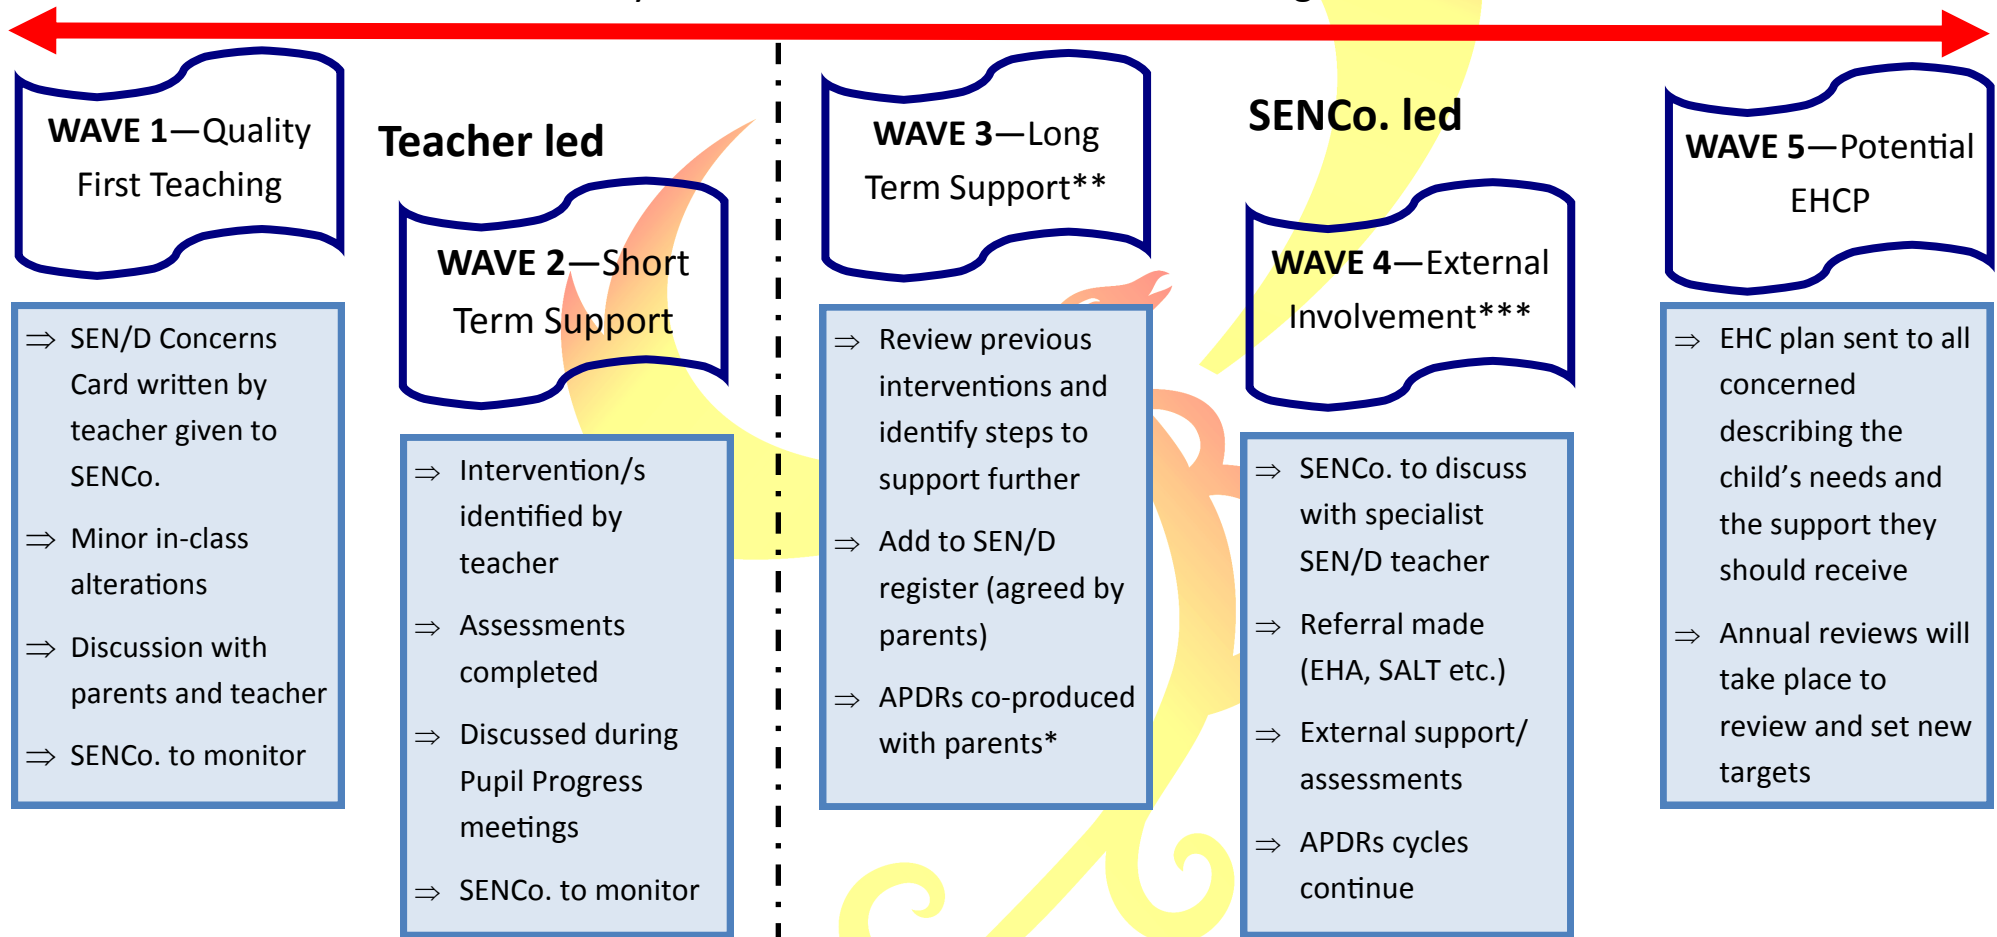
WAVE 1—Quality First Teaching

Teacher led

WAVE 2—Short Term Support

WAVE 3—Long Term Support**

SENCo. led

WAVE 4—External Involvement***

WAVE 5—Potential EHCP

⇒ SEN/D Concerns Card written by teacher given to SENCo.

⇒ Minor in-class alterations

⇒ Discussion with parents and teacher

⇒ SENCo. to monitor

⇒ Intervention/s identified by teacher

⇒ Assessments completed

⇒ Discussed during Pupil Progress meetings

⇒ SENCo. to monitor

⇒ Review previous interventions and identify steps to support further

⇒ Add to SEN/D register (agreed by parents)

⇒ APDRs co-produced with parents*

⇒ SENCo. to discuss with specialist SEN/D teacher

⇒ Referral made (EHA, SALT etc.)

⇒ External support/ assessments

⇒ APDRs cycles continue

⇒ EHC plan sent to all concerned describing the child's needs and the support they should receive

⇒ Annual reviews will take place to review and set new targets